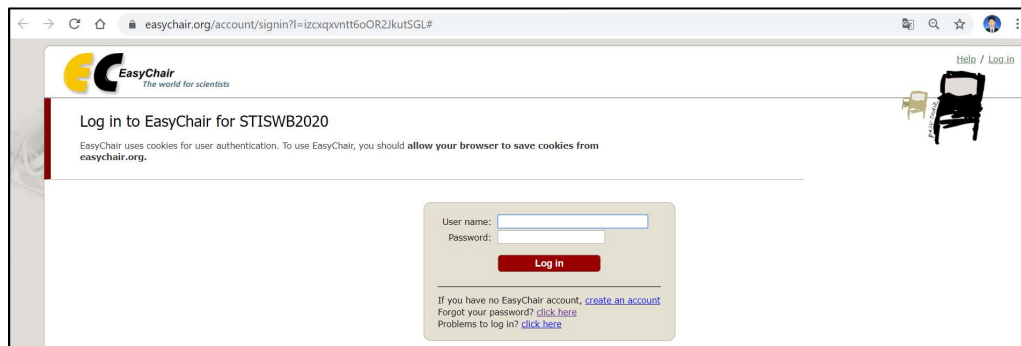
easychair.org/account/signin?l=izcxqxvntt6oOR2JkutSGL#

EasyChair
The world for scientists

Help / Log in

Log in to EasyChair for STISWB2020

EasyChair uses cookies for user authentication. To use EasyChair, you should **allow your browser to save cookies from easychair.org.**

User name:
Password:

Log in

If you have no EasyChair account, create an account
Forgot your password? click here
Problems to log in? click here